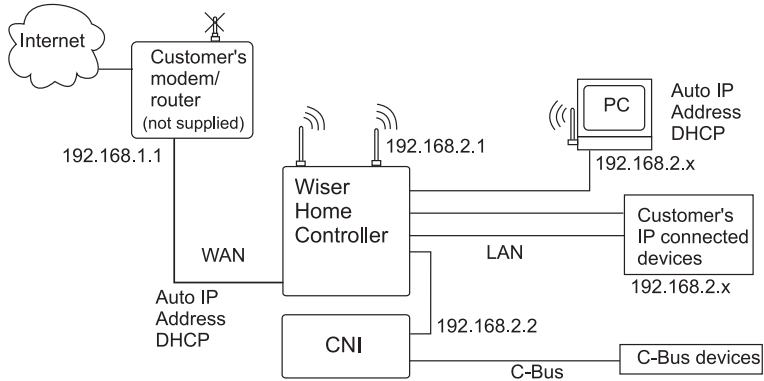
Internet

Customer's modem/ router (not supplied)

192.168.1.1

192.168.2.1

PC

Auto IP Address DHCP

192.168.2.x

Wiser Home Controller

Customer's IP connected devices

WAN

LAN

192.168.2.x

Auto IP Address DHCP

192.168.2.2

CNI

C-Bus devices

C-Bus